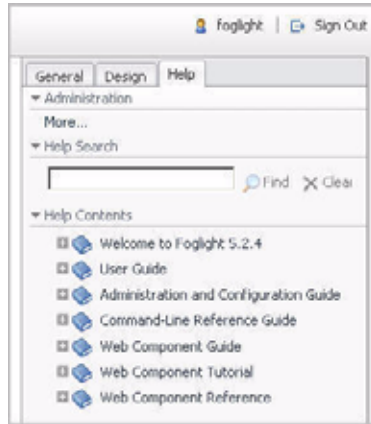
foglight | Sign Out

General | Design | Help

Administration

More...

Help Search

Find Clear

Help Contents

Welcome to Foglight 5.2.4

User Guide

Administration and Configuration Guide

Command-Line Reference Guide

Web Component Guide

Web Component Tutorial

Web Component Reference